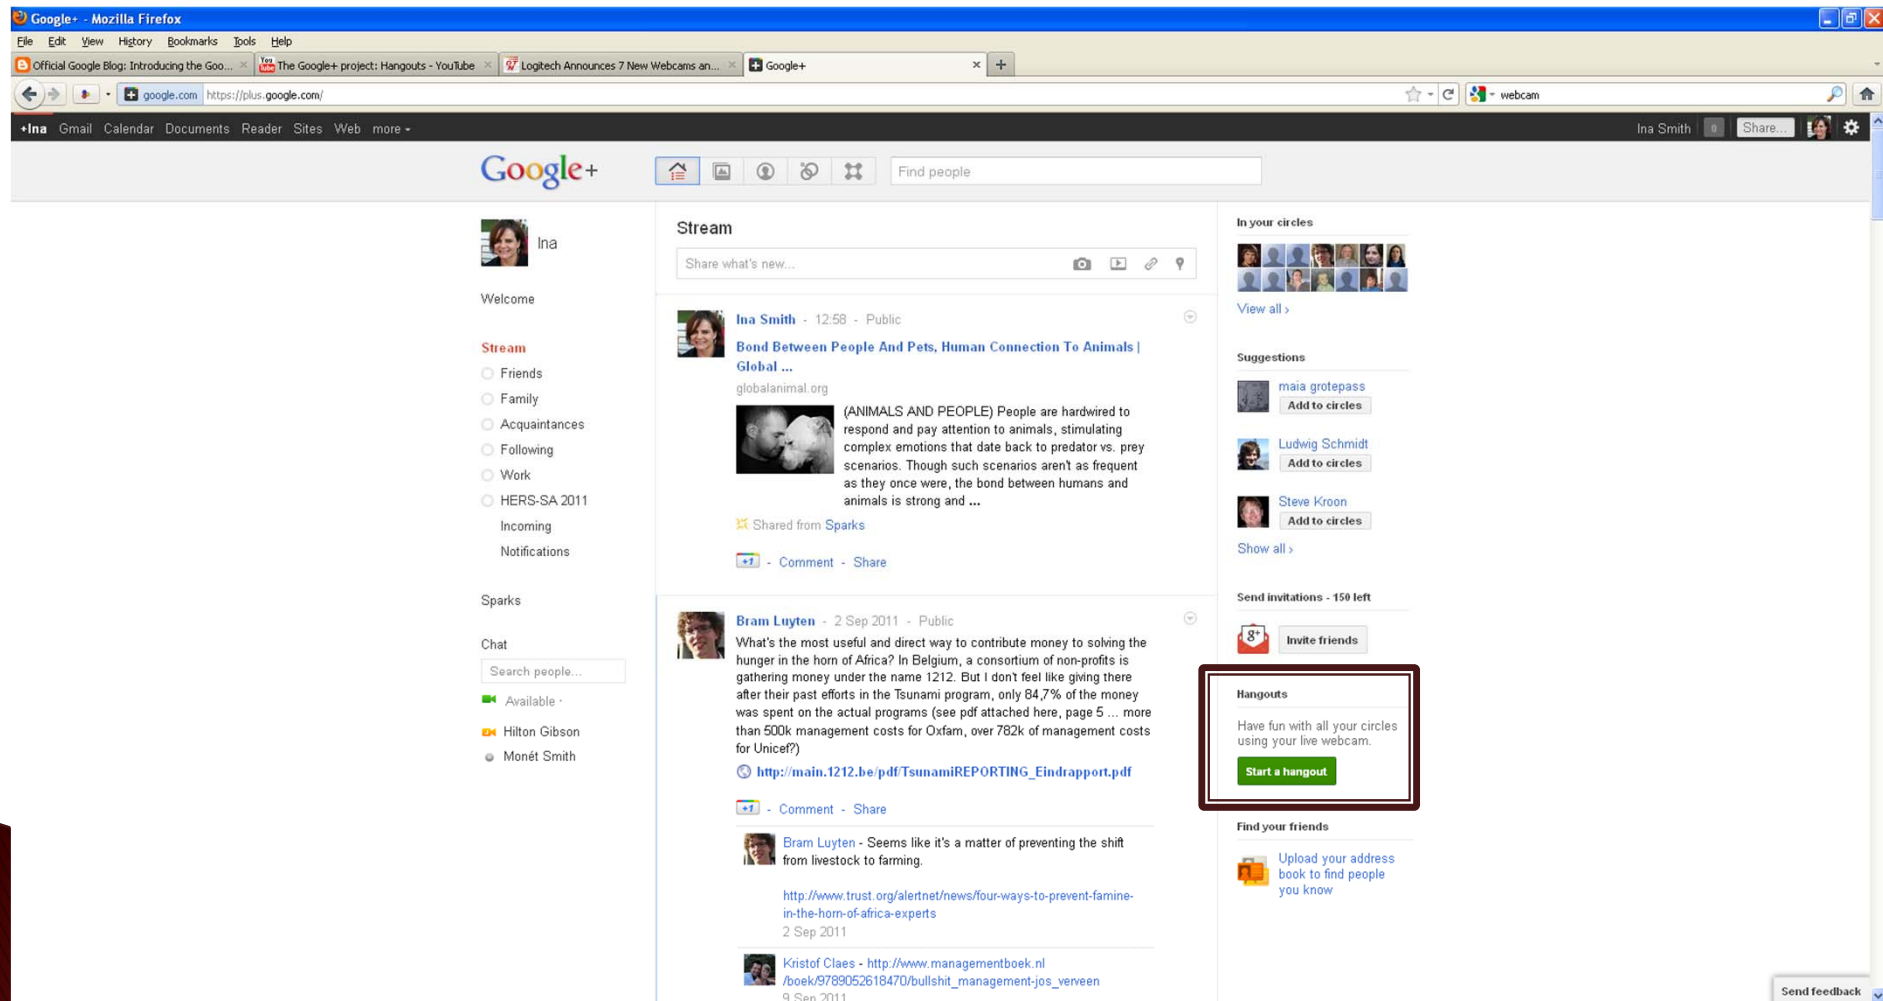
Google+ - Mozilla Firefox

File Edit View History Bookmarks Tools Help

Official Google Blog: Introducing the Goo... × The Google+ project: Hangouts - YouTube × Logitech Announces 7 New Webcams an... × Google+ × +

google.com https://plus.google.com/ webcam

+Ina Gmail Calendar Documents Reader Sites Web more ▾ Ina Smith 0 Share...

Google+ Find people

Ina

Welcome

Stream
Friends
Family
Acquaintances
Following
Work
HERS-SA 2011
Incoming
Notifications

Sparks

Chat
Search people...
Available ·
Hilton Gibson
Monét Smith

Stream

Share what's new...

Ina Smith - 12:58 - Public

Bond Between People And Pets, Human Connection To Animals | Global ...

globalanimal.org

(ANIMALS AND PEOPLE) People are hardwired to respond and pay attention to animals, stimulating complex emotions that date back to predator vs. prey scenarios. Though such scenarios aren't as frequent as they once were, the bond between humans and animals is strong and ...

Shared from Sparks

+1 - Comment - Share

Bram Luyten - 2 Sep 2011 - Public

What's the most useful and direct way to contribute money to solving the hunger in the horn of Africa? In Belgium, a consortium of non-profits is gathering money under the name 1212. But I don't feel like giving there after their past efforts in the Tsunami program, only 84,7% of the money was spent on the actual programs (see pdf attached here, page 5 ... more than 500k management costs for Oxfam, over 782k of management costs for Unicef?)

http://main.1212.be/pdf/TsunamiREPORTING_Eindrapport.pdf

+1 - Comment - Share

Bram Luyten - Seems like it's a matter of preventing the shift from livestock to farming.

http://www.trust.org/alertnet/news/four-ways-to-prevent-famine-in-the-horn-of-africa-experts
2 Sep 2011

Kristof Claes - http://www.managementboek.nl /boek/9789052618470/bullshit_management-jos_verveen
9 Sep 2011

In your circles

View all ›

Suggestions

maia grotepass
Add to circles

Ludwig Schmidt
Add to circles

Steve Kroon
Add to circles

Show all ›

Send invitations - 150 left

Invite friends

Hangouts

Have fun with all your circles using your live webcam.

Start a hangout

Find your friends

Upload your address book to find people you know

Send feedback